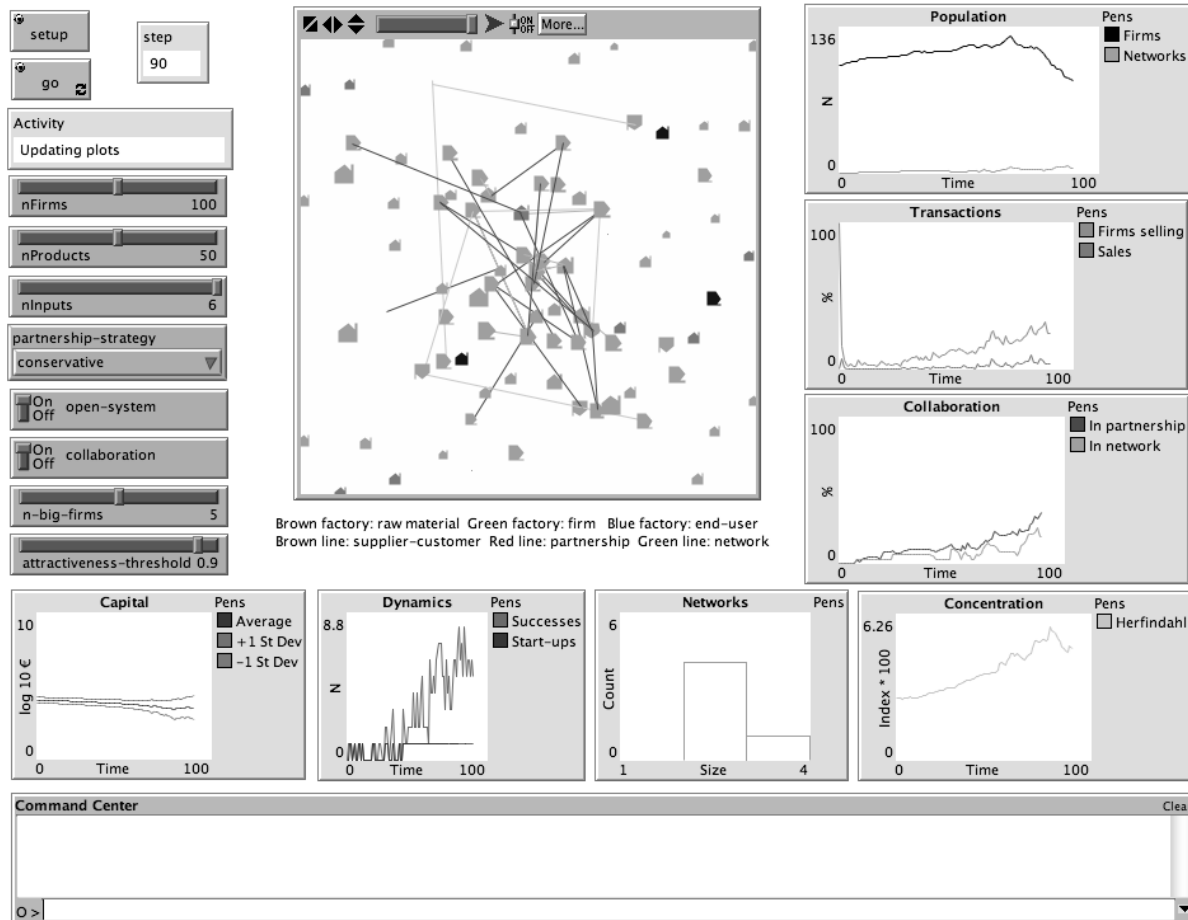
setup

go

step
90

Activity
Updating plots

nFirms 100

nProducts 50

nInputs 6

partnership-strategy
conservative

On Off open-system

On Off collaboration

n-big-firms 5

attractiveness-threshold 0.9

ON OFF More...

Brown factory: raw material Green factory: firm Blue factory: end-user
Brown line: supplier-customer Red line: partnership Green line: network

Population
136
N
0
0 Time 100
Pens
Firms
Networks

Transactions
100
%
0
0 Time 100
Pens
Firms selling
Sales

Collaboration
100
%
0
0 Time 100
Pens
In partnership
In network

Capital
10
log 10 €
0
0 Time 100
Pens
Average
+1 St Dev
-1 St Dev

Dynamics
8.8
N
0
0 Time 100
Pens
Successes
Start-ups

Networks
6
Count
0
1 Size 4
Pens

Concentration
6.26
Index * 100
0
0 Time 100
Pens
Herfindahl

Command Center
Clea

O >